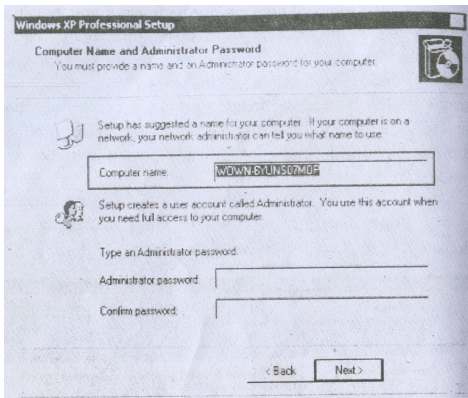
Windows XP Professional Setup

Computer Name and Administrator Password
You must provide a name and an Administrator password for your computer.

Setup has suggested a name for your computer. If your computer is on a network, your network administrator can tell you what name to use.

Computer name: WOWN-8YUNS07MOP

Setup creates a user account called Administrator. You use this account when you need full access to your computer.

Type an Administrator password.

Administrator password:

Confirm password:

< Back Next >